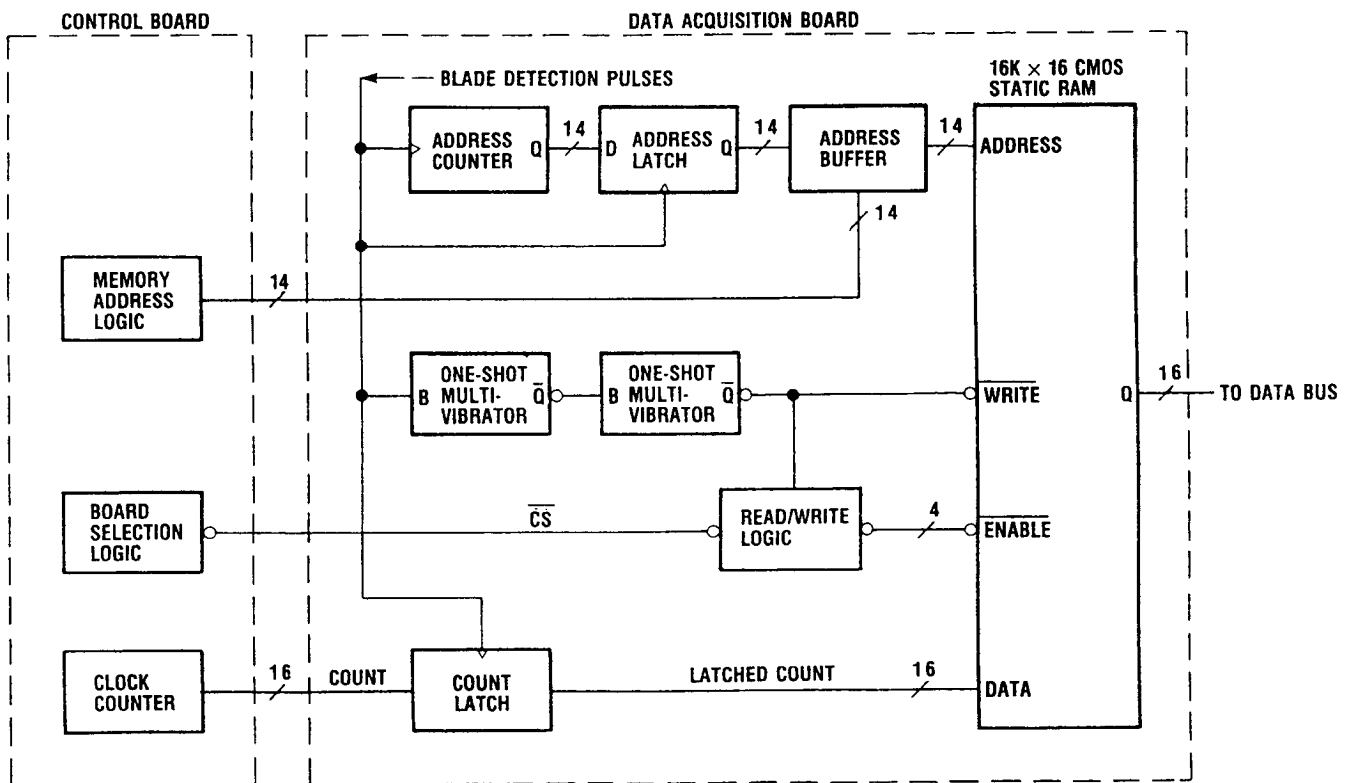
CONTROL BOARD

DATA ACQUISITION BOARD

BLADE DETECTION PULSES

16K × 16 CMOS STATIC RAM

ADDRESS COUNTER

Q

14

D

ADDRESS LATCH

Q

14

ADDRESS BUFFER

14

ADDRESS

14

MEMORY ADDRESS LOGIC

14

B

ONE-SHOT MULTI-VIBRATOR

$\overline{Q}$

B

ONE-SHOT MULTI-VIBRATOR

$\overline{Q}$

$\overline{WRITE}$

Q

16

TO DATA BUS

BOARD SELECTION LOGIC

$\overline{CS}$

READ/WRITE LOGIC

4

$\overline{ENABLE}$

CLOCK COUNTER

16

COUNT

COUNT LATCH

LATCHED COUNT

16

DATA